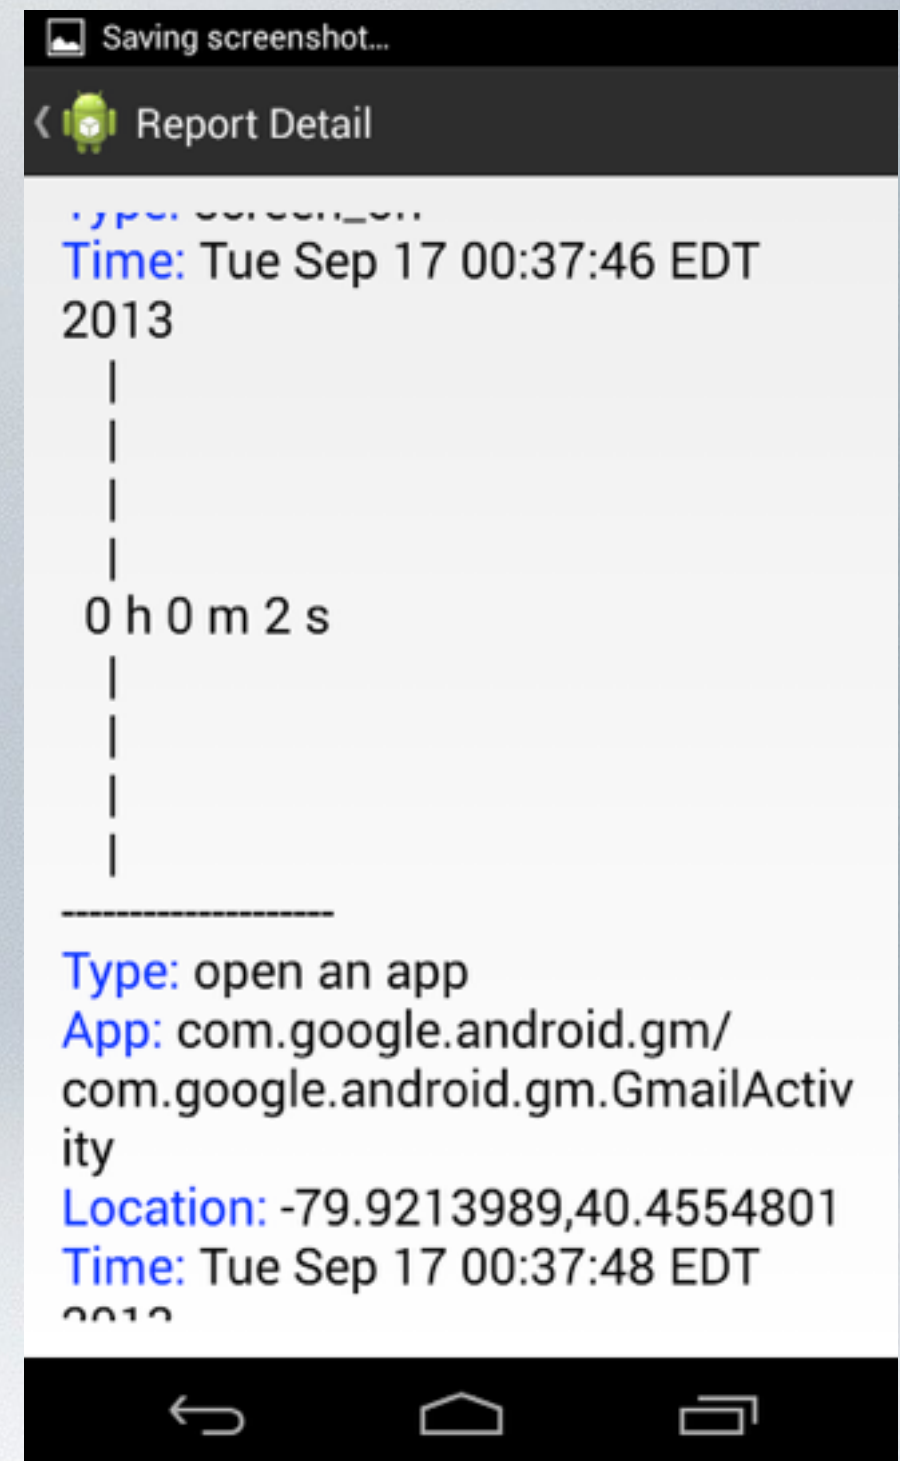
Saving screenshot...

Report Detail

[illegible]

Time: Tue Sep 17 00:37:46 EDT 2013

|
|
|
|
0 h 0 m 2 s
|
|
|
|

--------------------

Type: open an app
App: com.google.android.gm/com.google.android.gm.GmailActivity
Location: -79.9213989,40.4554801
Time: Tue Sep 17 00:37:48 EDT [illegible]